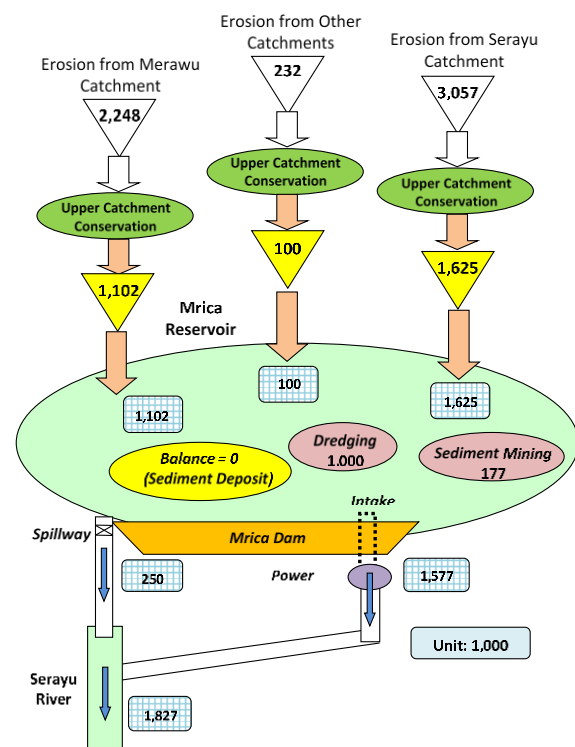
Erosion from Merawu Catchment

2,248

Erosion from Other Catchments

232

Erosion from Serayu Catchment

3,057

Upper Catchment Conservation

Upper Catchment Conservation

Upper Catchment Conservation

1,102

100

1,625

Mrica Reservoir

100

1,102

1,625

Dredging 1.000

Balance = 0 (Sediment Deposit)

Sediment Mining 177

Intake

Spillway

Mrica Dam

250

Power

1,577

Unit: 1,000

Serayu River

1,827